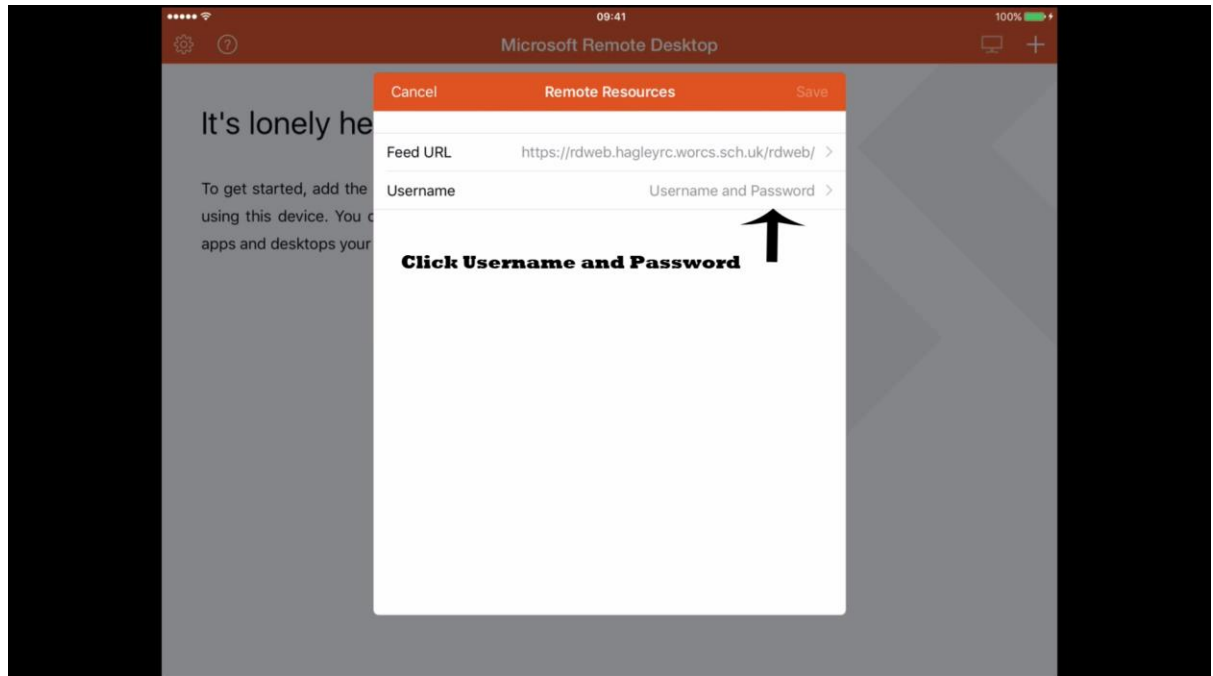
09:41

100%

Microsoft Remote Desktop

It's lonely he

To get started, add the
using this device. You c
apps and desktops your

Cancel

Remote Resources

Save

| Feed URL | https://rdweb.hagleyrc.worcs.sch.uk/rdweb/ > |
|---|---|
| Username | Username and Password > |

Click Username and Password